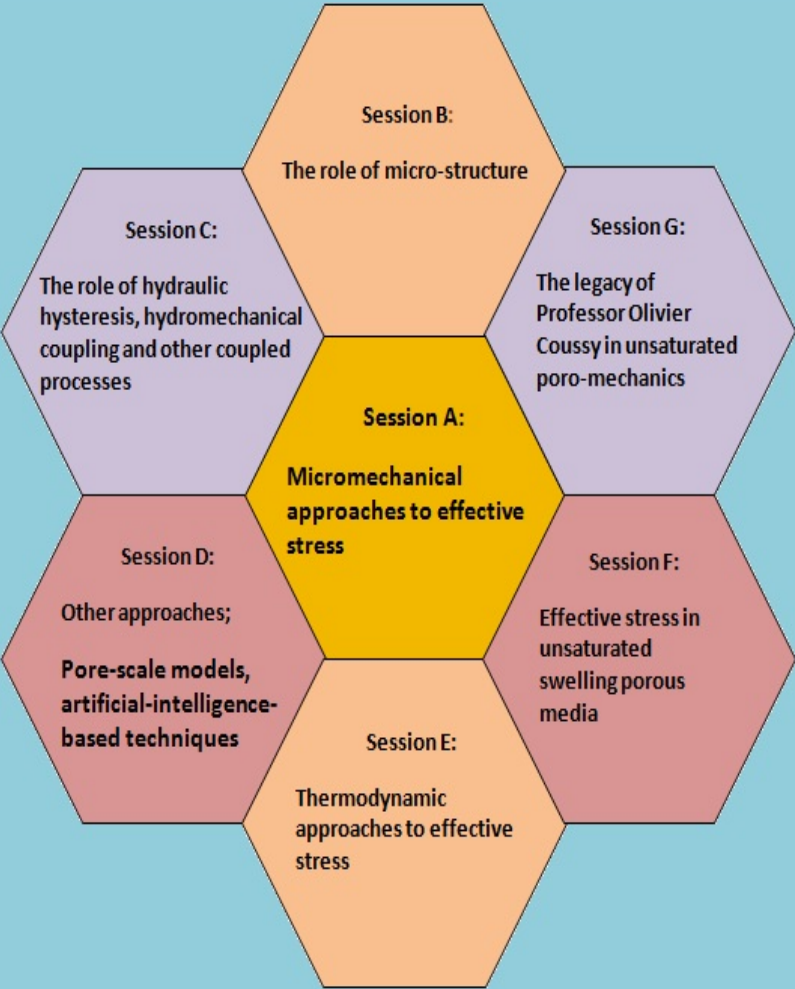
Session B:

The role of micro-structure

Session C:

The role of hydraulic hysteresis, hydromechanical coupling and other coupled processes

Session G:

The legacy of Professor Olivier Coussy in unsaturated poro-mechanics

Session A:

Micromechanical approaches to effective stress

Session D:

Other approaches;

Pore-scale models, artificial-intelligence-based techniques

Session F:

Effective stress in unsaturated swelling porous media

Session E:

Thermodynamic approaches to effective stress